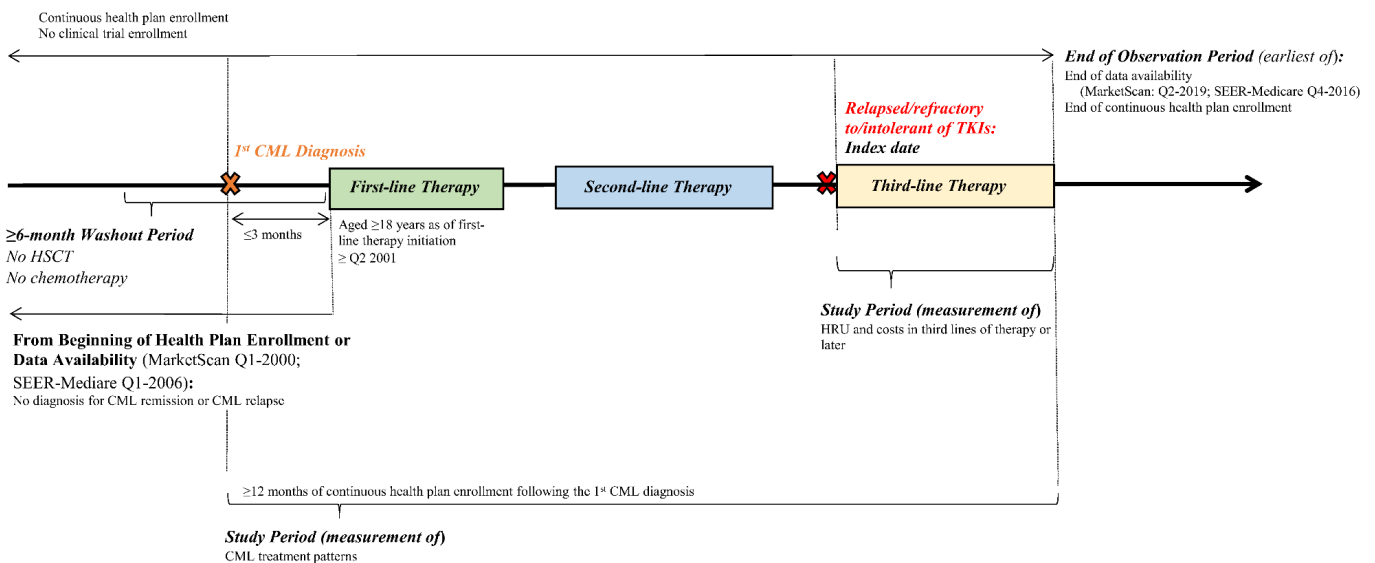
Continuous health plan enrollment
No clinical trial enrollment

End of Observation Period (earliest of):
End of data availability
(MarketScan: Q2-2019; SEER-Medicare Q4-2016)
End of continuous health plan enrollment

Relapsed/refractory to/intolerant of TKIs:
Index date

1$^{st}$ CML Diagnosis

First-line Therapy

Second-line Therapy

Third-line Therapy

≥6-month Washout Period
No HSCT
No chemotherapy

≤3 months

Aged ≥18 years as of first-line therapy initiation
≥ Q2 2001

Study Period (measurement of)
HRU and costs in third lines of therapy or later

From Beginning of Health Plan Enrollment or Data Availability (MarketScan Q1-2000; SEER-Mediare Q1-2006):
No diagnosis for CML remission or CML relapse

≥12 months of continuous health plan enrollment following the 1$^{st}$ CML diagnosis

Study Period (measurement of)
CML treatment patterns